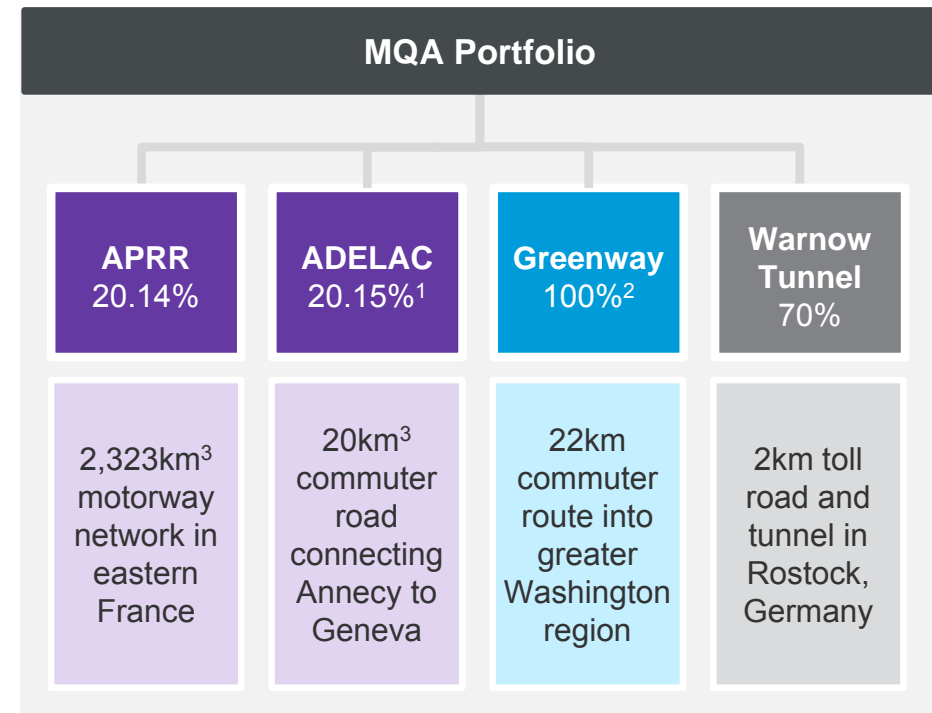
MQA Portfolio

APRR
20.14%

ADELAC
20.15%$^1$

Greenway
100%$^2$

Warnow Tunnel
70%

2,323km$^3$ motorway network in eastern France

20km$^3$ commuter road connecting Annecy to Geneva

22km commuter route into greater Washington region

2km toll road and tunnel in Rostock, Germany